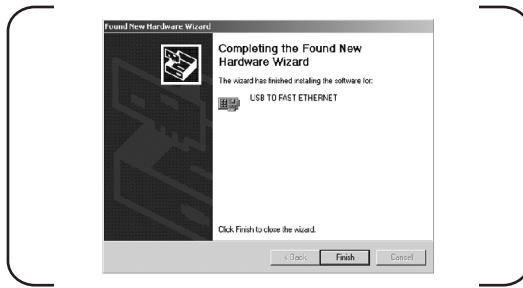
Found New Hardware Wizard

Completing the Found New Hardware Wizard

The wizard has finished installing the software for:

USB TO FAST ETHERNET

Click Finish to close the wizard.

< Back
Finish
Cancel